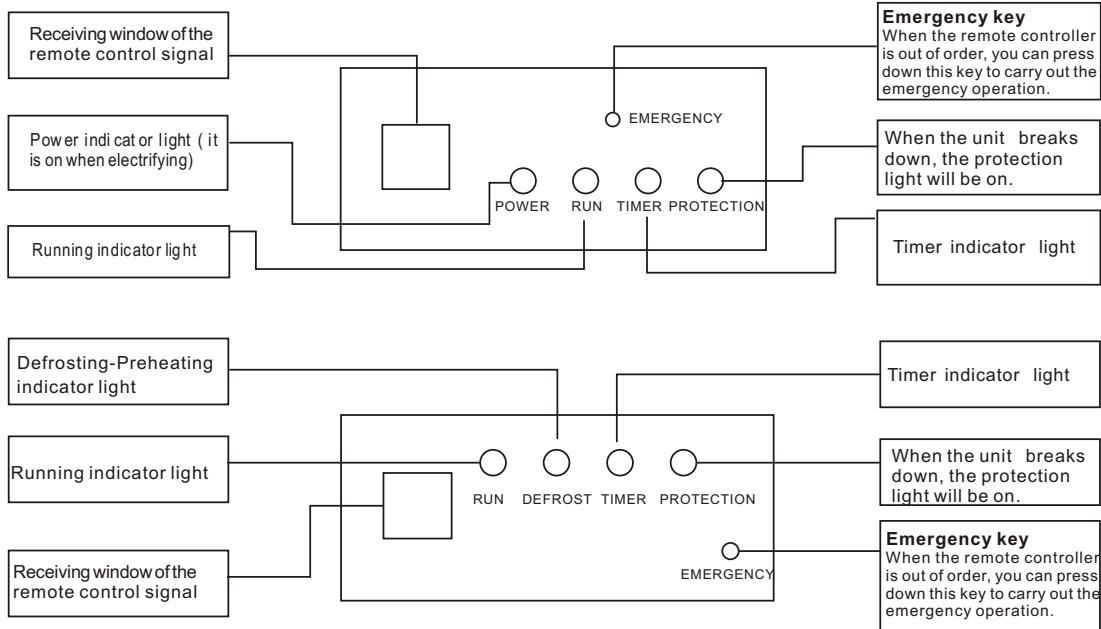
Receiving window of the remote control signal

Emergency key
When the remote controller is out of order, you can press down this key to carry out the emergency operation.

EMERGENCY

Pow er indi cat or light ( it is on when electrifying)

When the unit breaks down, the protection light will be on.

POWER RUN TIMER PROTECTION

Running indicator light

Timer indicator light

Defrosting-Preheating indicator light

Timer indicator light

Running indicator light

RUN DEFROST TIMER PROTECTION

When the unit breaks down, the protection light will be on.

Emergency key
When the remote controller is out of order, you can press down this key to carry out the emergency operation.

EMERGENCY

Receiving window of the remote control signal